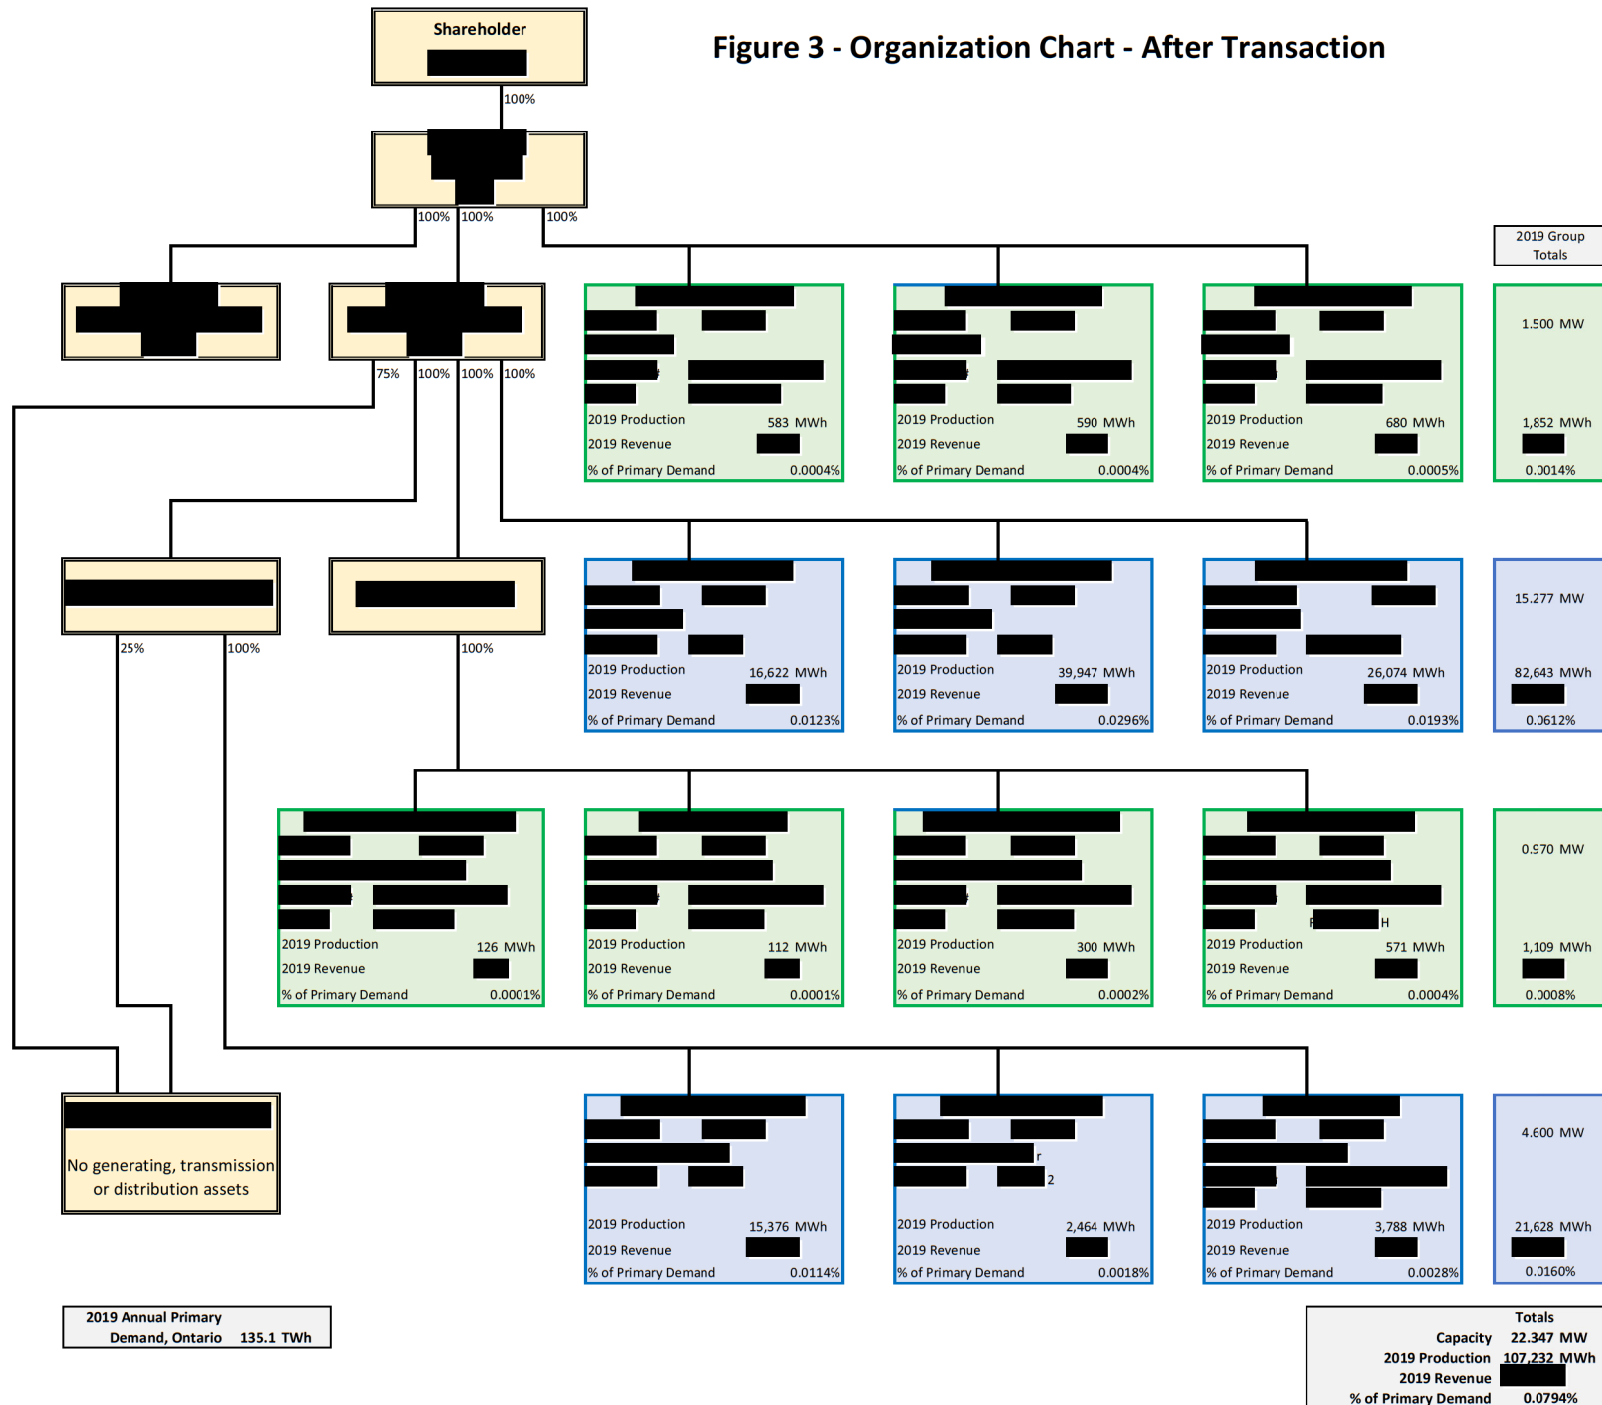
Shareholder

Figure 3 - Organization Chart - After Transaction

100%

100% 100% 100%

2019 Group Totals

2019 Production 583 MWh
2019 Revenue
% of Primary Demand 0.0004%

2019 Production 590 MWh
2019 Revenue
% of Primary Demand 0.0004%

2019 Production 680 MWh
2019 Revenue
% of Primary Demand 0.0005%

1.500 MW
1,852 MWh
0.0014%

75% 100% 100% 100%

2019 Production 16,622 MWh
2019 Revenue
% of Primary Demand 0.0123%

2019 Production 39,947 MWh
2019 Revenue
% of Primary Demand 0.0296%

2019 Production 26,074 MWh
2019 Revenue
% of Primary Demand 0.0193%

15.277 MW
82,643 MWh
0.0612%

25% 100% 100%

2019 Production 126 MWh
2019 Revenue
% of Primary Demand 0.0001%

2019 Production 112 MWh
2019 Revenue
% of Primary Demand 0.0001%

2019 Production 300 MWh
2019 Revenue
% of Primary Demand 0.0002%

2019 Production 571 MWh
2019 Revenue
% of Primary Demand 0.0004%

0.970 MW
1,109 MWh
0.0008%

No generating, transmission or distribution assets

2019 Production 15,376 MWh
2019 Revenue
% of Primary Demand 0.0114%

2019 Production 2,464 MWh
2019 Revenue
% of Primary Demand 0.0018%

2019 Production 3,788 MWh
2019 Revenue
% of Primary Demand 0.0028%

4.600 MW
21,628 MWh
0.0160%

2019 Annual Primary Demand, Ontario 135.1 TWh

Totals
Capacity 22.347 MW
2019 Production 107,232 MWh
2019 Revenue
% of Primary Demand 0.0794%